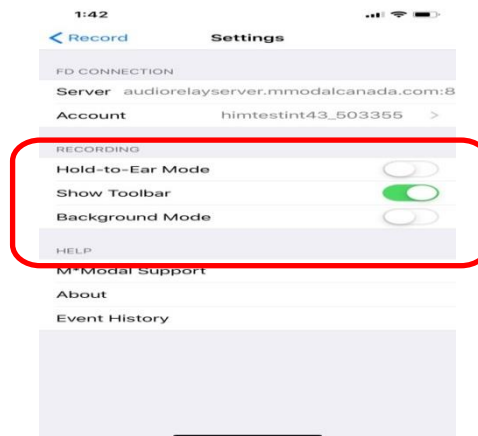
1:42

< Record Settings

FD CONNECTION

Server audiorelayserver.mmodalcanada.com:8

Account himtestint43_503355 >

RECORDING

Hold-to-Ear Mode

Show Toolbar

Background Mode

HELP

M*Modal Support

About

Event History